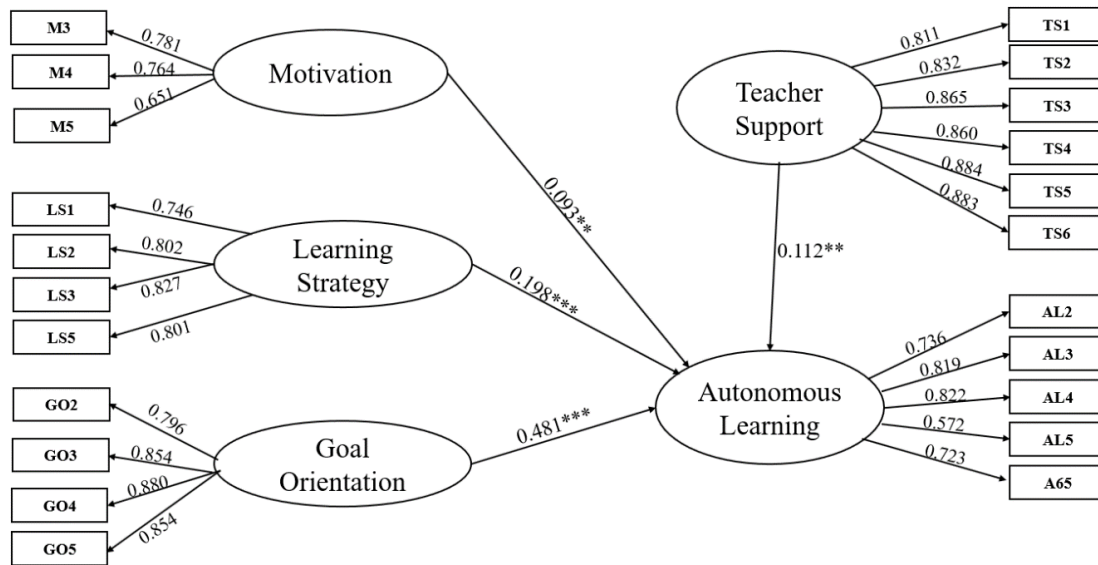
M3
0.781
M4
0.764
M5
0.651
Motivation

LS1
0.746
LS2
0.802
LS3
0.827
LS5
0.801
Learning Strategy

GO2
0.796
GO3
0.854
GO4
0.880
GO5
0.854
Goal Orientation

0.093**
0.198***
0.481***

Teacher Support
0.811
TS1
0.832
TS2
0.865
TS3
0.860
TS4
0.884
TS5
0.883
TS6

0.112**

Autonomous Learning
0.736
AL2
0.819
AL3
0.822
AL4
0.572
AL5
0.723
A65